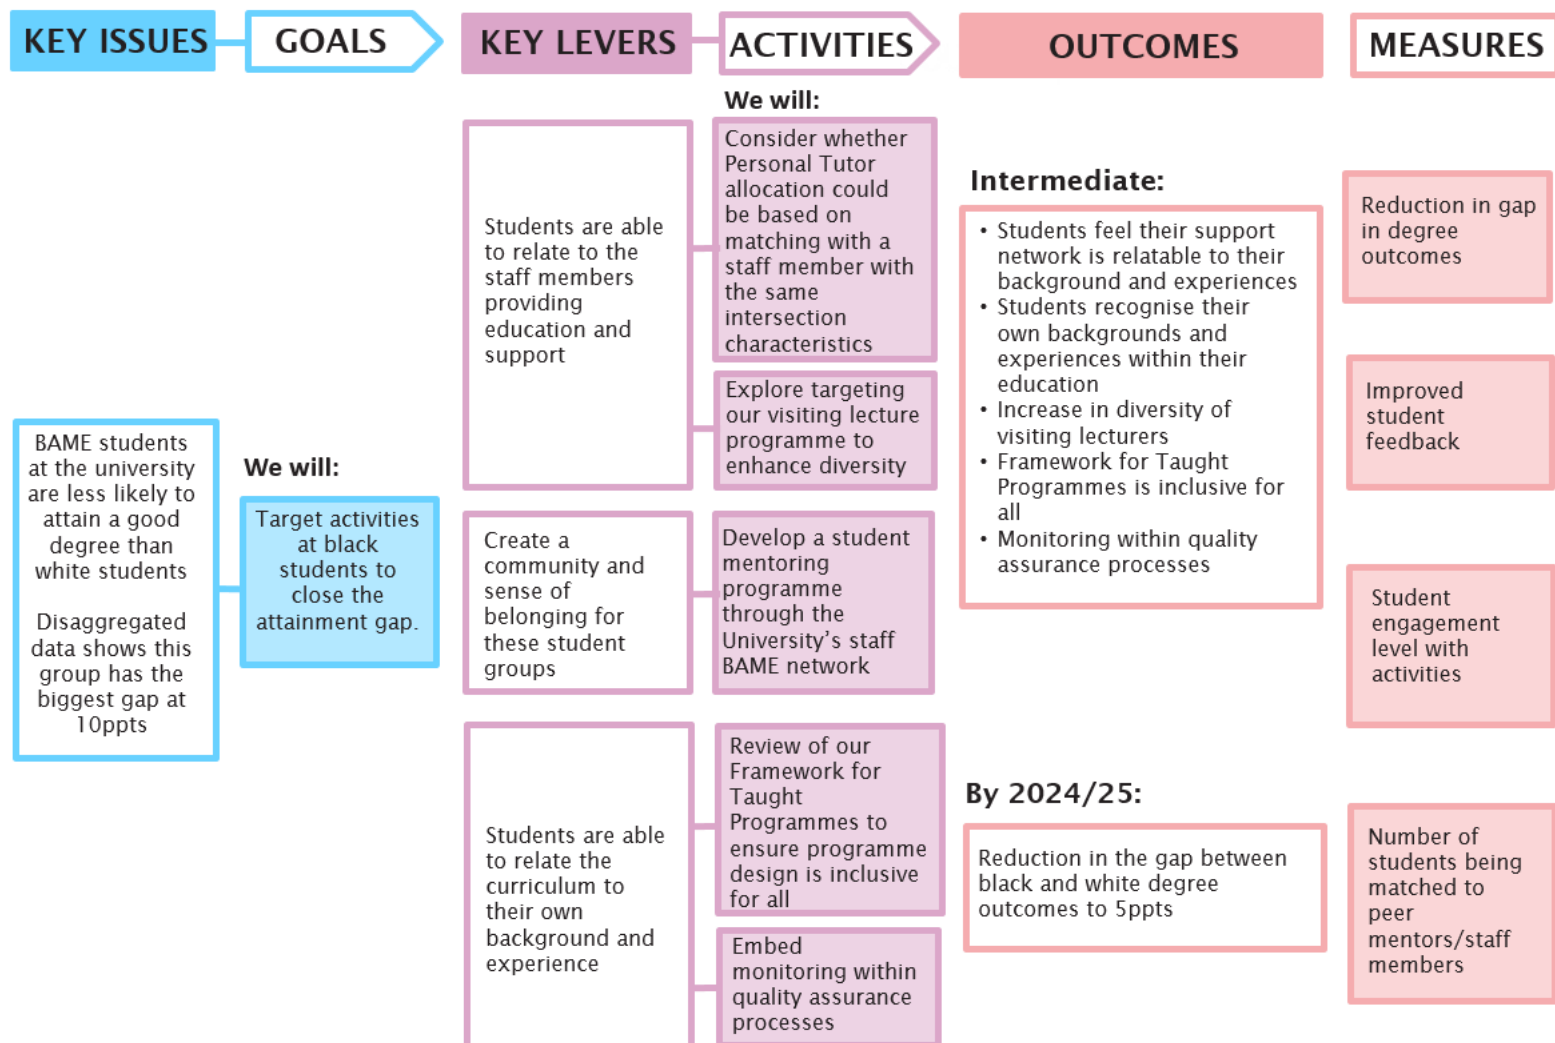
KEY ISSUES

GOALS

KEY LEVERS

ACTIVITIES

OUTCOMES

MEASURES

BAME students at the university are less likely to attain a good degree than white students

Disaggregated data shows this group has the biggest gap at 10ppts

We will:

Target activities at black students to close the attainment gap.

Students are able to relate to the staff members providing education and support

Create a community and sense of belonging for these student groups

Students are able to relate the curriculum to their own background and experience

We will:

Consider whether Personal Tutor allocation could be based on matching with a staff member with the same intersection characteristics

Explore targeting our visiting lecture programme to enhance diversity

Develop a student mentoring programme through the University's staff BAME network

Review of our Framework for Taught Programmes to ensure programme design is inclusive for all

Embed monitoring within quality assurance processes

Intermediate:

• Students feel their support network is relatable to their background and experiences
• Students recognise their own backgrounds and experiences within their education
• Increase in diversity of visiting lecturers
• Framework for Taught Programmes is inclusive for all
• Monitoring within quality assurance processes

By 2024/25:

Reduction in the gap between black and white degree outcomes to 5ppts

Reduction in gap in degree outcomes

Improved student feedback

Student engagement level with activities

Number of students being matched to peer mentors/staff members